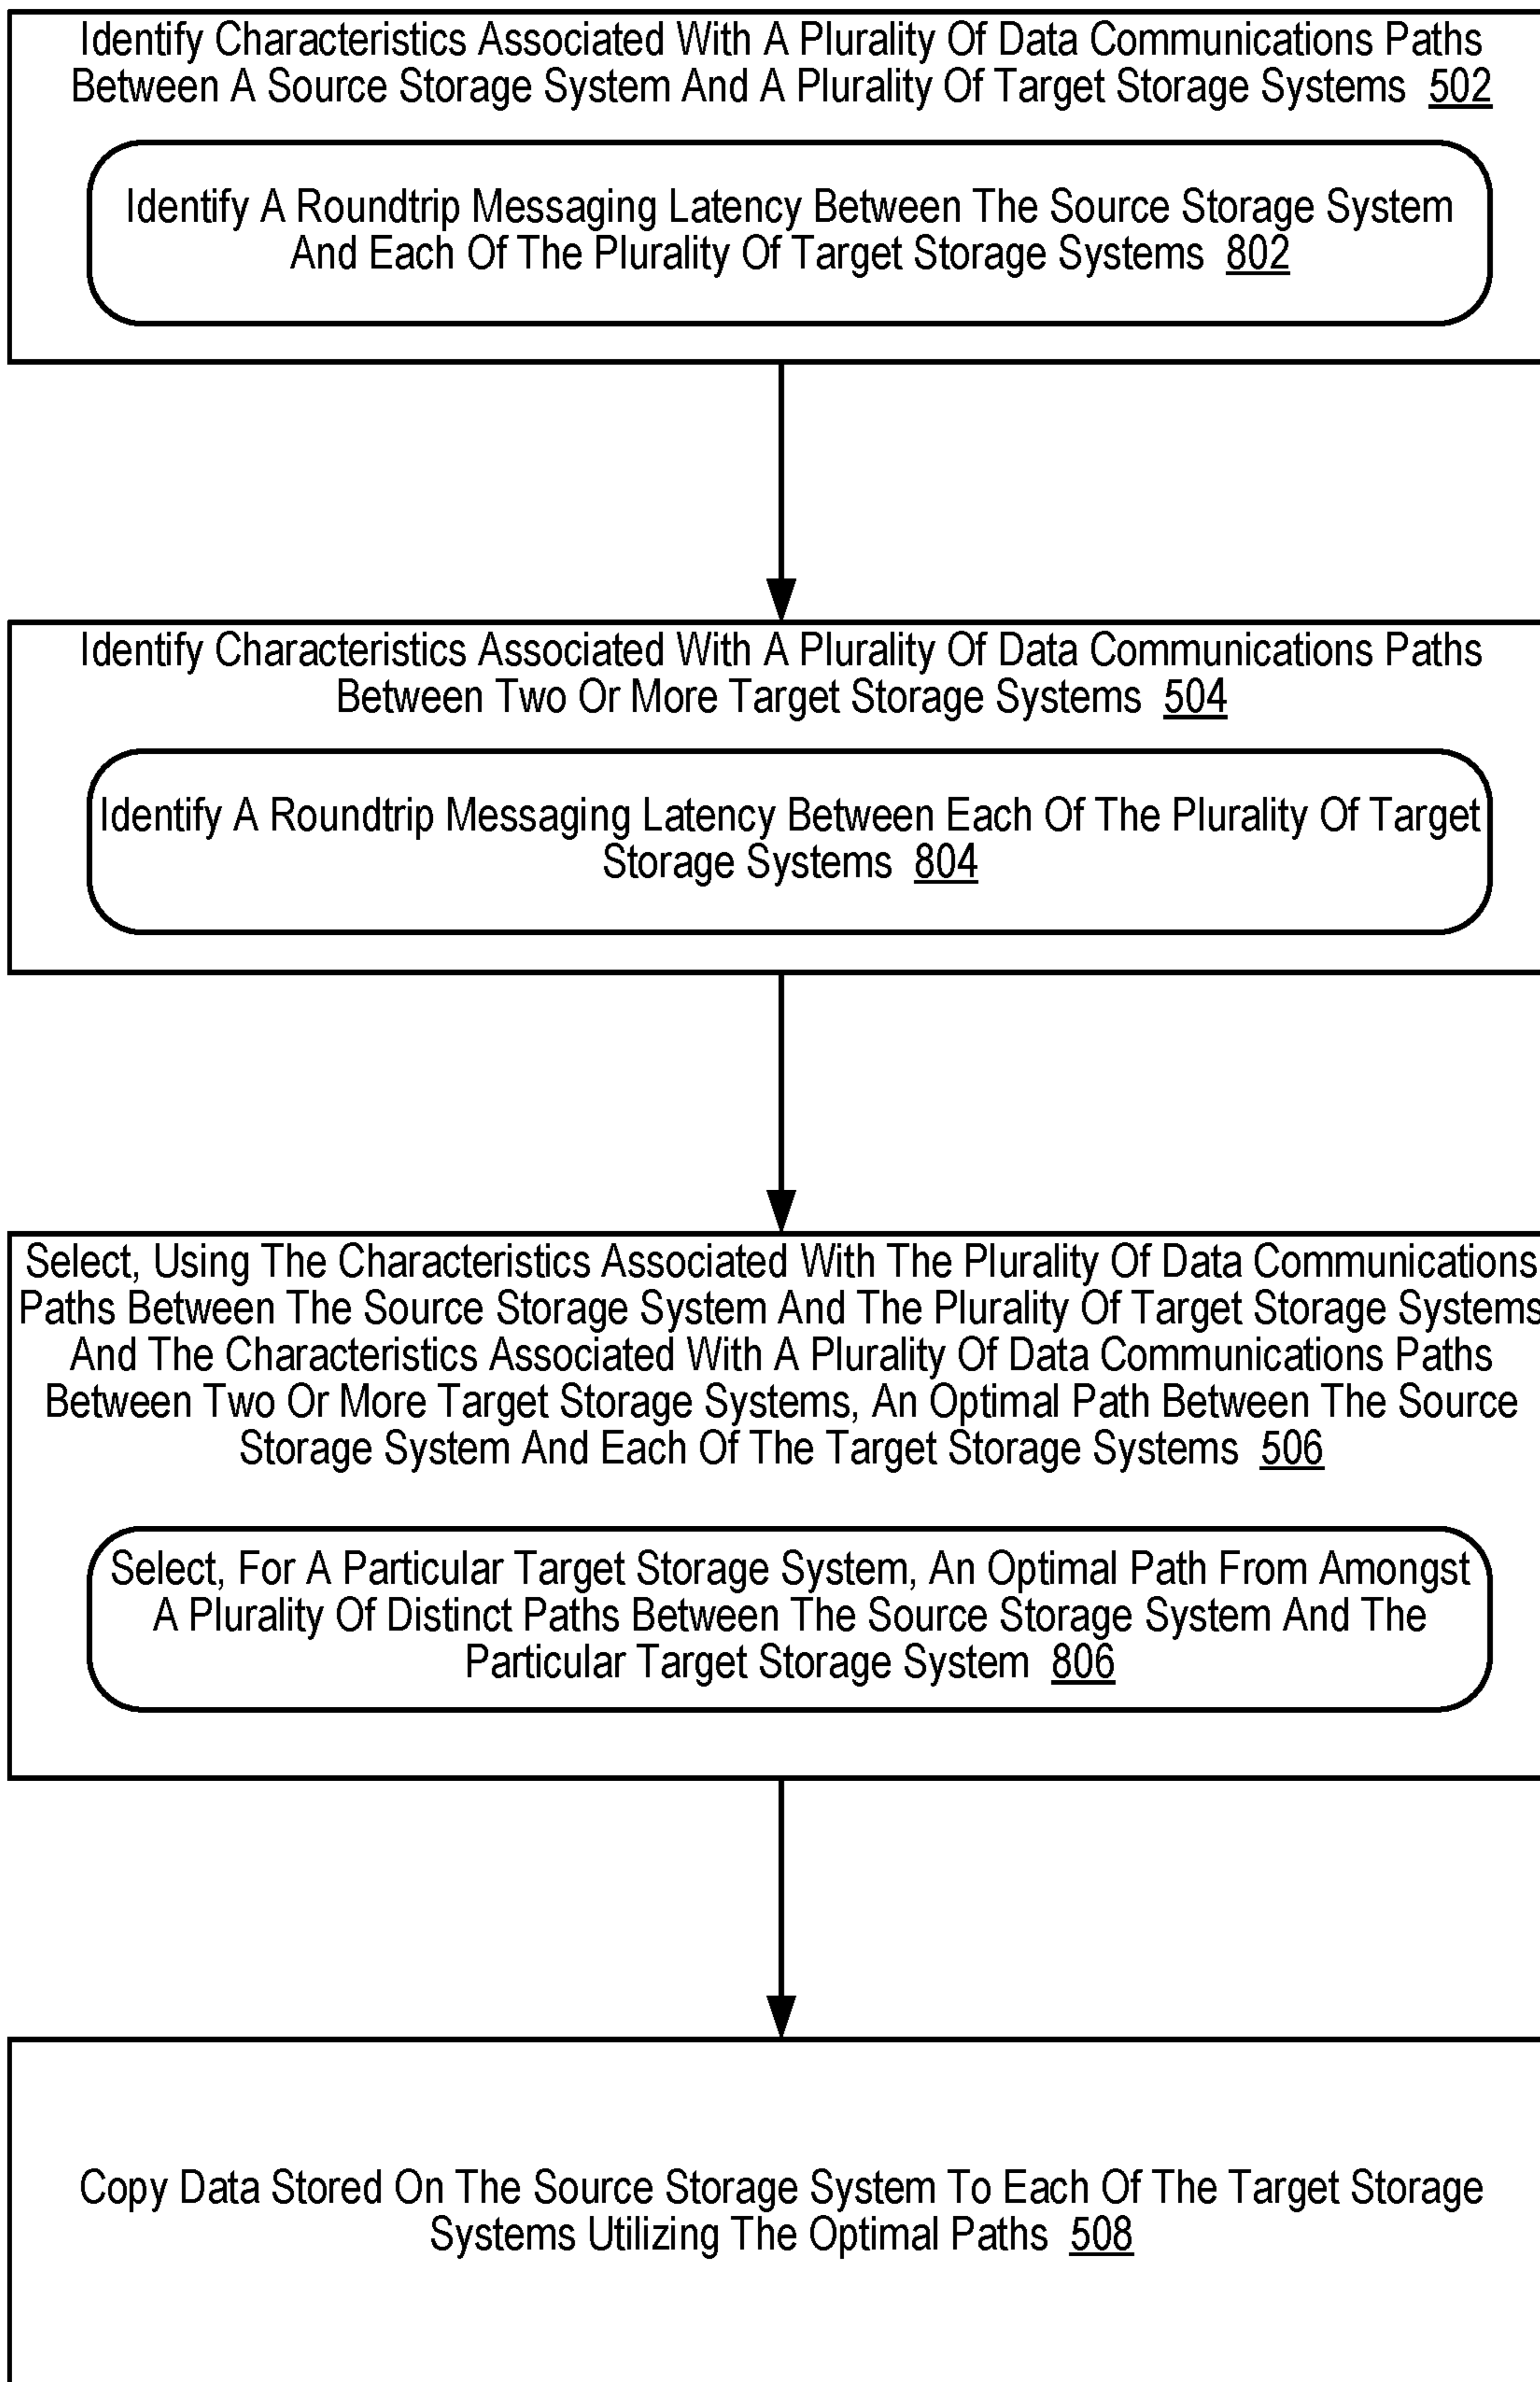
Identify Characteristics Associated With A Plurality Of Data Communications Paths Between A Source Storage System And A Plurality Of Target Storage Systems 502

Identify A Roundtrip Messaging Latency Between The Source Storage System And Each Of The Plurality Of Target Storage Systems 802

Identify Characteristics Associated With A Plurality Of Data Communications Paths Between Two Or More Target Storage Systems 504

Identify A Roundtrip Messaging Latency Between Each Of The Plurality Of Target Storage Systems 804

Select, Using The Characteristics Associated With The Plurality Of Data Communications Paths Between The Source Storage System And The Plurality Of Target Storage Systems And The Characteristics Associated With A Plurality Of Data Communications Paths Between Two Or More Target Storage Systems, An Optimal Path Between The Source Storage System And Each Of The Target Storage Systems 506

Select, For A Particular Target Storage System, An Optimal Path From Amongst A Plurality Of Distinct Paths Between The Source Storage System And The Particular Target Storage System 806

Copy Data Stored On The Source Storage System To Each Of The Target Storage Systems Utilizing The Optimal Paths 508